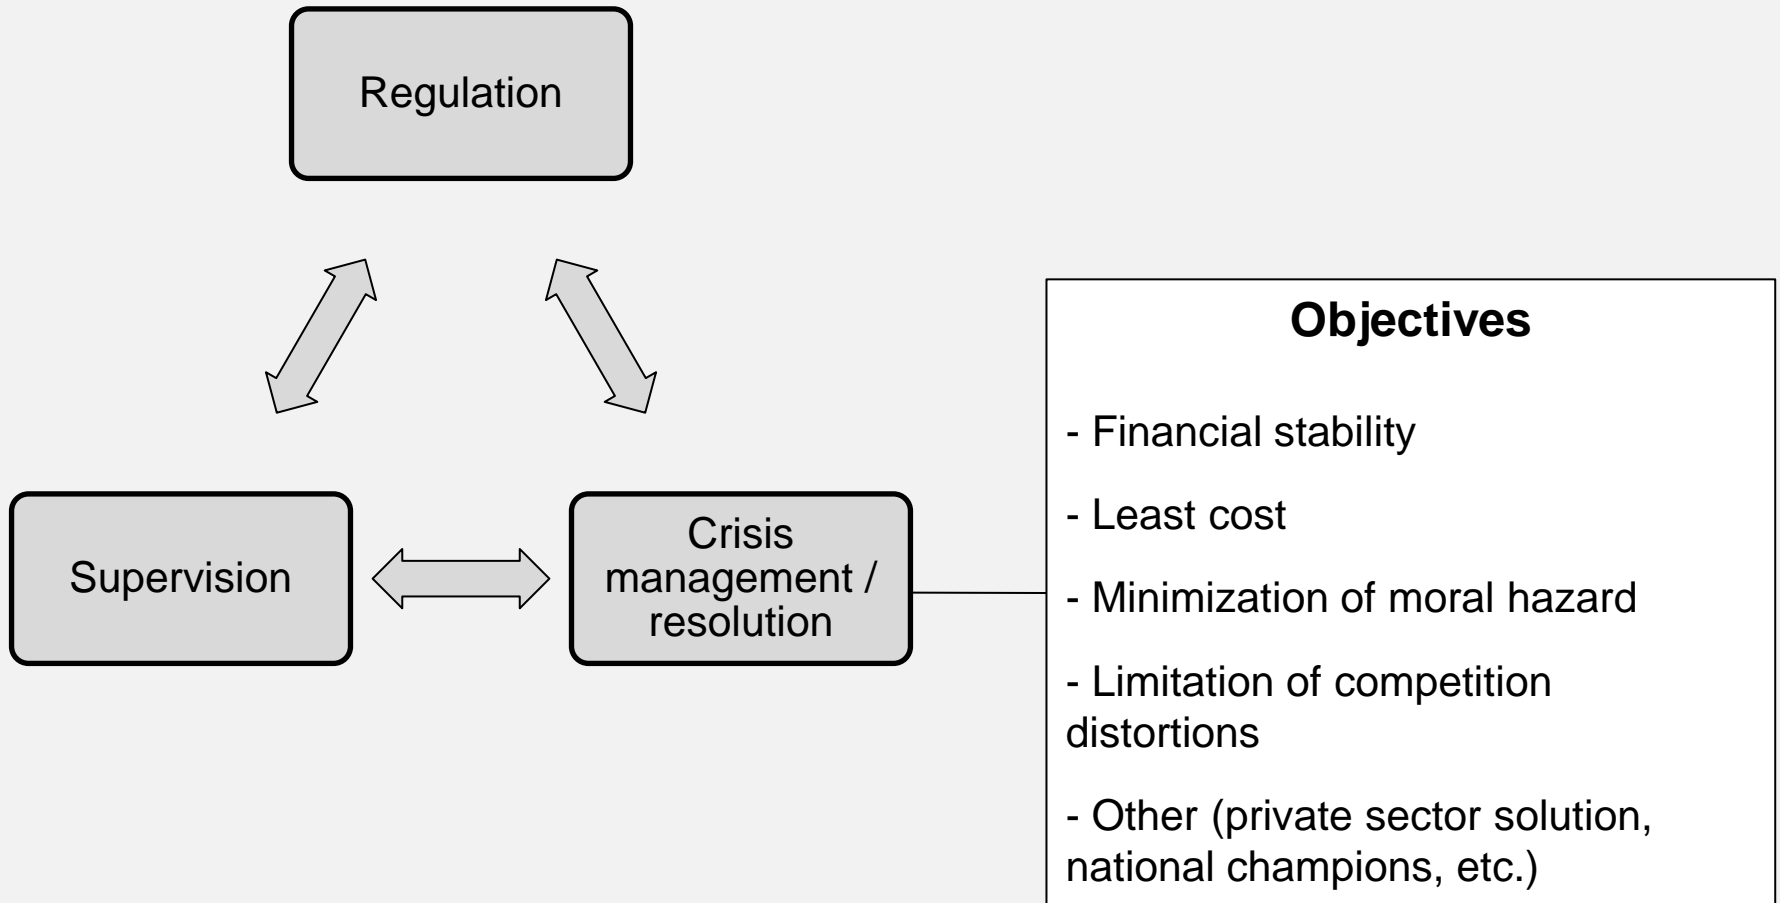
Regulation

Supervision

Crisis management / resolution

**Objectives**

- Financial stability

- Least cost

- Minimization of moral hazard

- Limitation of competition distortions

- Other (private sector solution, national champions, etc.)